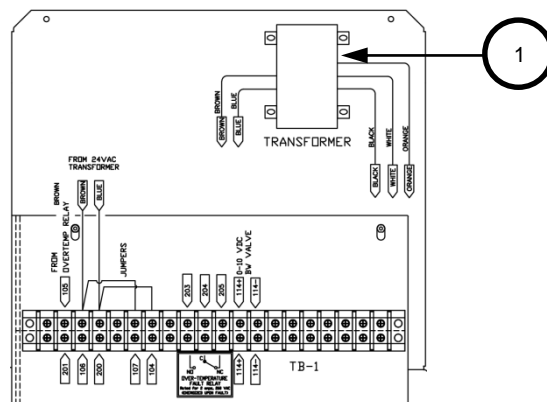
1

BROWN
BLUE
BROWN
BLUE
TRANSFORMER
BLACK
WHITE
ORANGE
BLACK
WHITE
ORANGE

FROM 24VAC TRANSFORMER
BROWN
BROWN
BLUE
FROM OVERTEMP RELAY
105
JUMPERS
203
204
205
0-10 VDC BW VALVE
114
114

201
106
200
107
104
OVER-TEMPERATURE FAULT RELAY
114
114
TB-1